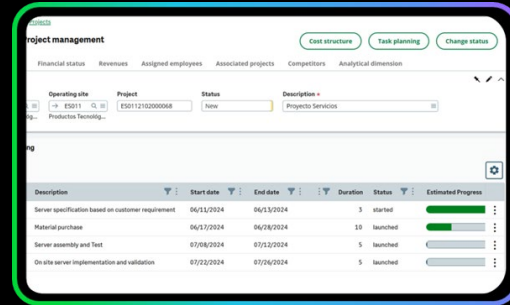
Projects

roject management

Cost structure

Task planning

Change status

Financial status Revenues Assigned employees Associated projects Competitors Analytical dimension

Operating site
ES011
Productos Tecnolog...

Project
ES0112102000068

Status
New

Description *
Proyecto Servicios

g

| Description | Start date | End date | Duration | Status | Estimated Progress |
|---|---|---|---|---|---|
| Server specification based on customer requirement | 06/11/2024 | 06/13/2024 | 3 | started | |
| Material purchase | 06/17/2024 | 06/28/2024 | 10 | launched | |
| Server assembly and Test | 07/08/2024 | 07/12/2024 | 5 | launched | |
| On site server implementation and validation | 07/22/2024 | 07/26/2024 | 5 | launched | |